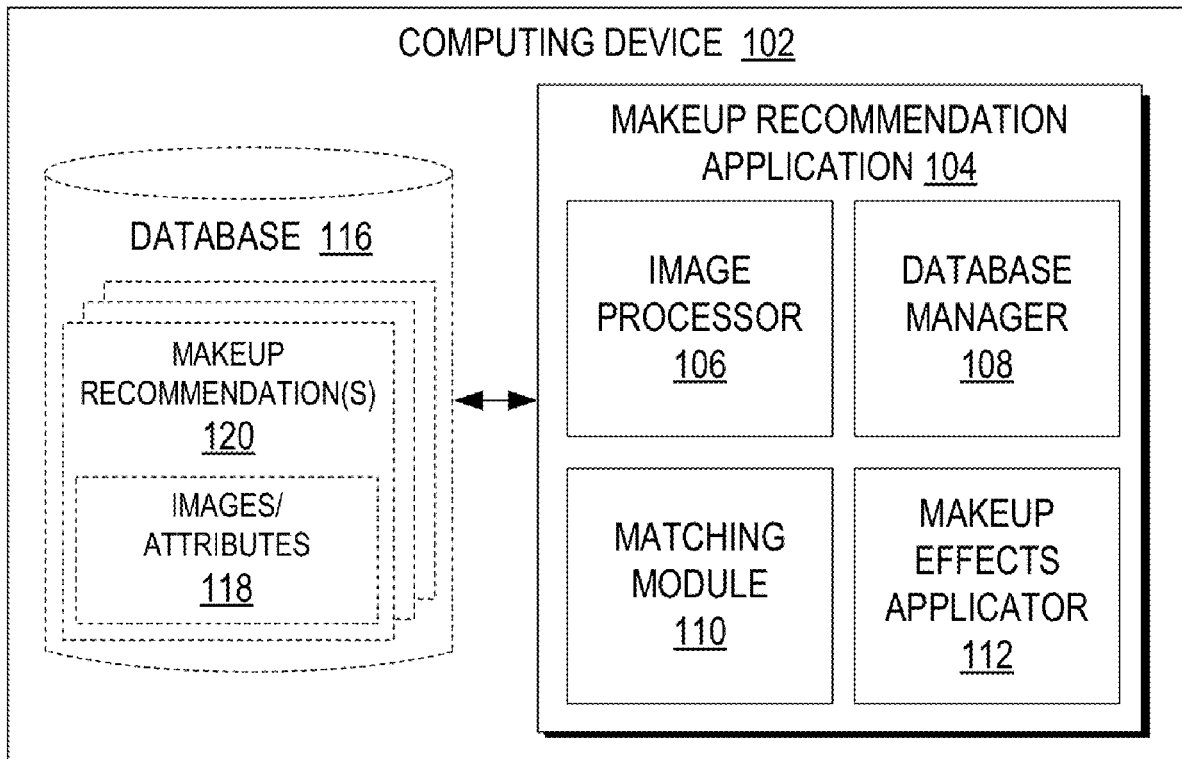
COMPUTING DEVICE 102

DATABASE 116

MAKEUP RECOMMENDATION(S) 120

IMAGES/ ATTRIBUTES 118

MAKEUP RECOMMENDATION APPLICATION 104

IMAGE PROCESSOR 106

DATABASE MANAGER 108

MATCHING MODULE 110

MAKEUP EFFECTS APPLICATOR 112